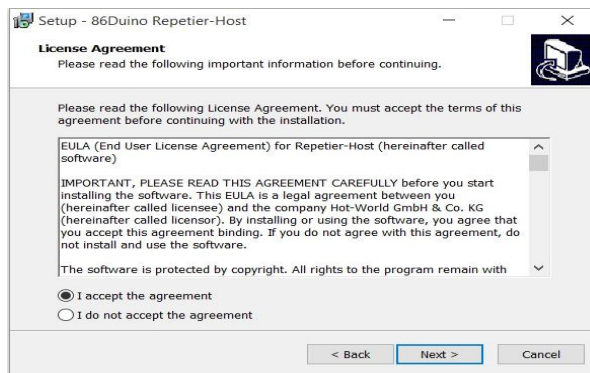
Setup - 86Duino Repetier-Host

License Agreement
Please read the following important information before continuing.

Please read the following License Agreement. You must accept the terms of this agreement before continuing with the installation.

EULA (End User License Agreement) for Repetier-Host (hereinafter called software)

IMPORTANT, PLEASE READ THIS AGREEMENT CAREFULLY before you start installing the software. This EULA is a legal agreement between you (hereinafter called licensee) and the company Hot-World GmbH & Co. KG (hereinafter called licensor). By installing or using the software, you agree that you accept this agreement binding. If you do not agree with this agreement, do not install and use the software.

The software is protected by copyright. All rights to the program remain with

I accept the agreement
I do not accept the agreement

< Back
Next >
Cancel